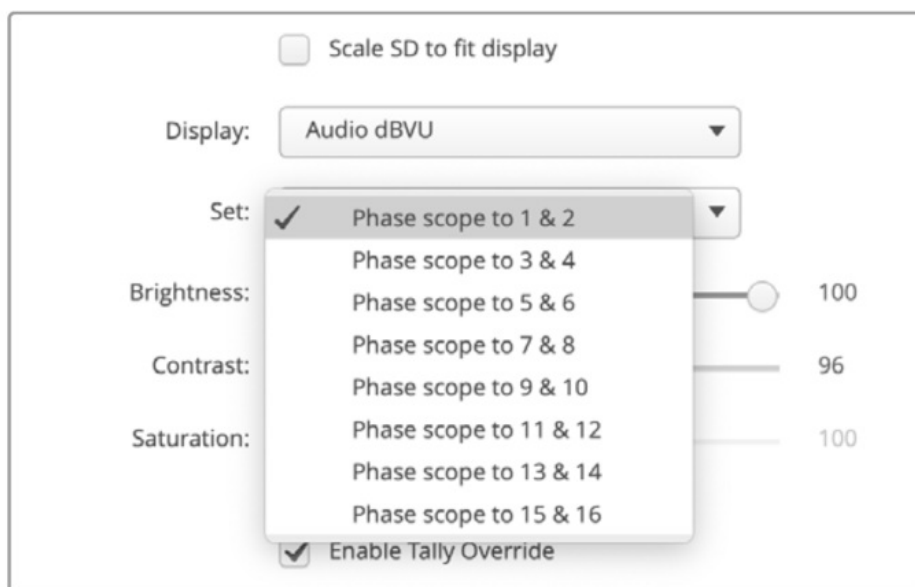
Scale SD to fit display

Display: Audio dBVU

Set:
✓ Phase scope to 1 & 2
Phase scope to 3 & 4
Phase scope to 5 & 6
Phase scope to 7 & 8
Phase scope to 9 & 10
Phase scope to 11 & 12
Phase scope to 13 & 14
Phase scope to 15 & 16

Brightness: 100

Contrast: 96

Saturation: 100

✓ Enable Tally Override